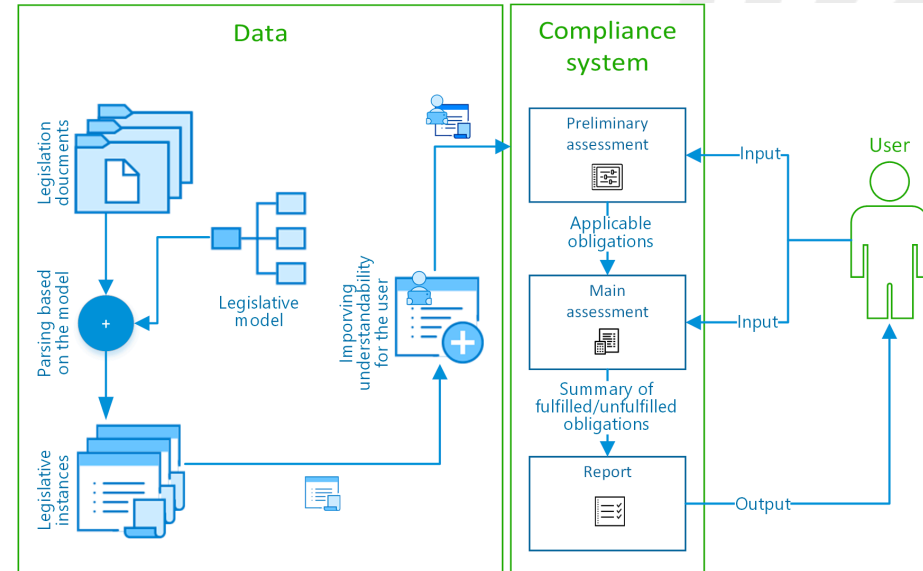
Data

Legislation doucments

Parsing based on the model

+

Legislative model

Legislative instances

Imporving understandability for the user

Compliance system

Preliminary assessment

Applicable obligations

Main assessment

Summary of fulfilled/unfulfilled obligations

Report

Input

Input

Output

User